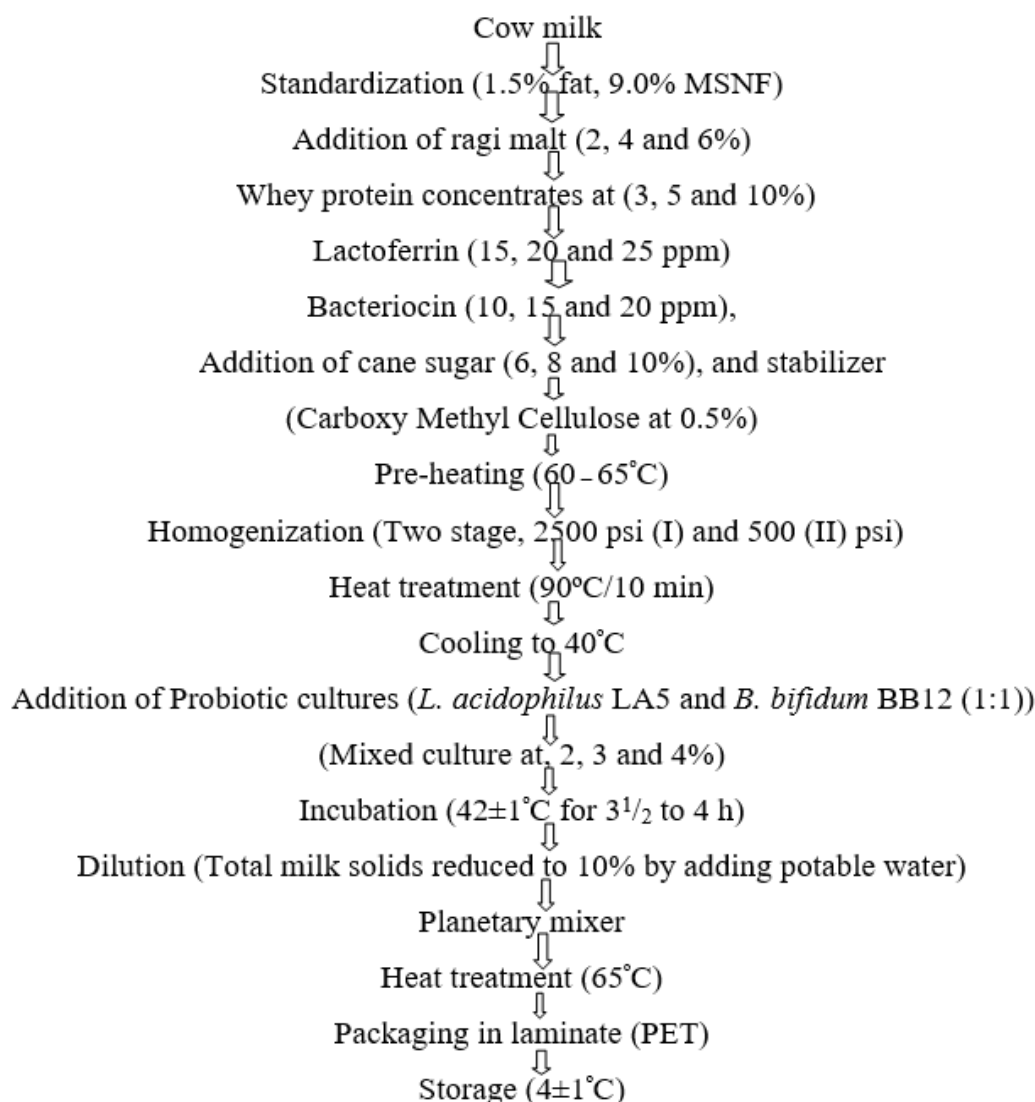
Cow milk

Standardization (1.5% fat, 9.0% MSNF)

Addition of ragi malt (2, 4 and 6%)

Whey protein concentrates at (3, 5 and 10%)

Lactoferrin (15, 20 and 25 ppm)

Bacteriocin (10, 15 and 20 ppm),

Addition of cane sugar (6, 8 and 10%), and stabilizer

(Carboxy Methyl Cellulose at 0.5%)

Pre-heating (60 – 65˚C)

Homogenization (Two stage, 2500 psi (I) and 500 (II) psi)

Heat treatment (90ºC/10 min)

Cooling to 40˚C

Addition of Probiotic cultures (*L. acidophilus* LA5 and *B. bifidum* BB12 (1:1))

(Mixed culture at, 2, 3 and 4%)

Incubation (42±1˚C for $3^1/_2$ to 4 h)

Dilution (Total milk solids reduced to 10% by adding potable water)

Planetary mixer

Heat treatment (65˚C)

Packaging in laminate (PET)

Storage (4±1˚C)